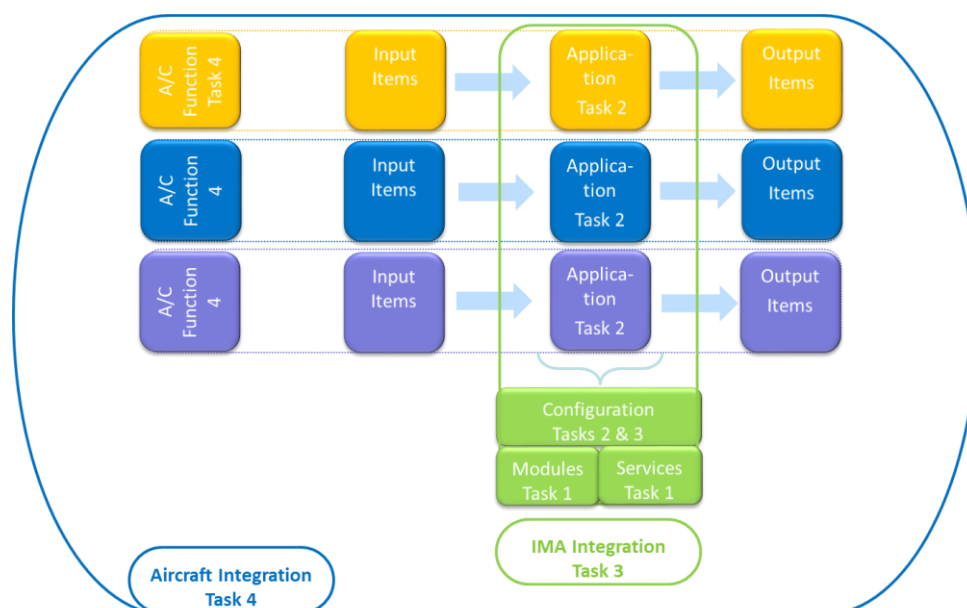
A/C Function Task 4

Input Items

Application Task 2

Output Items

A/C Function 4

Input Items

Application Task 2

Output Items

A/C Function 4

Input Items

Application Task 2

Output Items

Configuration Tasks 2 & 3

Modules Task 1

Services Task 1

IMA Integration Task 3

Aircraft Integration Task 4